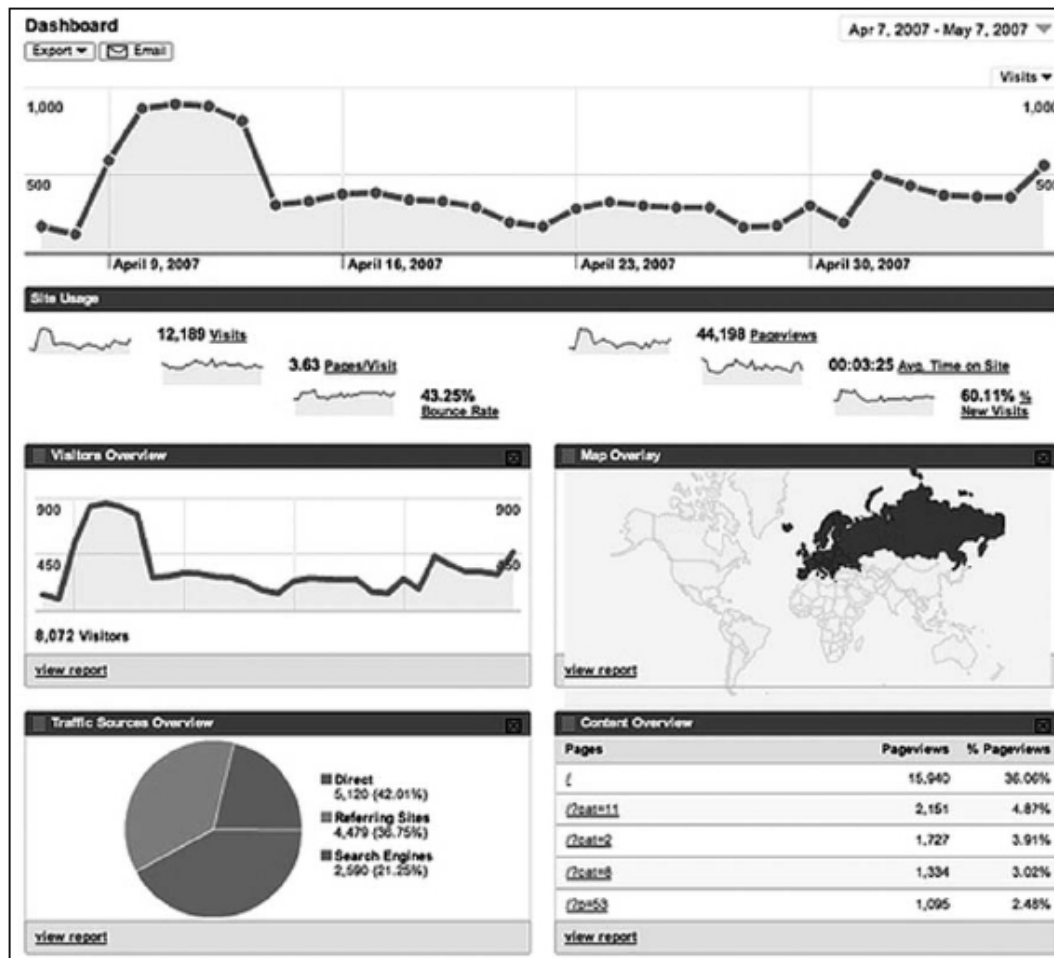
Dashboard

Export ▾ Email

Apr 7, 2007 - May 7, 2007

Visits ▾

1,000

500

1,000

500

April 9, 2007

April 16, 2007

April 23, 2007

April 30, 2007

Site Usage

12,189 Visits

3.63 Pages/Visit

43.25% Bounce Rate

44,198 Pageviews

00:03:25 Avg. Time on Site

60.11% % New Visits

Visitors Overview

900

450

900

450

8,072 Visitors

view report

Map Overlay

view report

Traffic Sources Overview

Direct 5,120 (42.01%)

Referring Sites 4,479 (36.75%)

Search Engines 2,590 (21.25%)

view report

Content Overview

| Pages | Pageviews | % Pageviews |
|---|---|---|
| / | 15,940 | 36.06% |
| /?cat=11 | 2,151 | 4.87% |
| /?cat=2 | 1,727 | 3.91% |
| /?cat=8 | 1,334 | 3.02% |
| /?p=53 | 1,095 | 2.48% |

view report